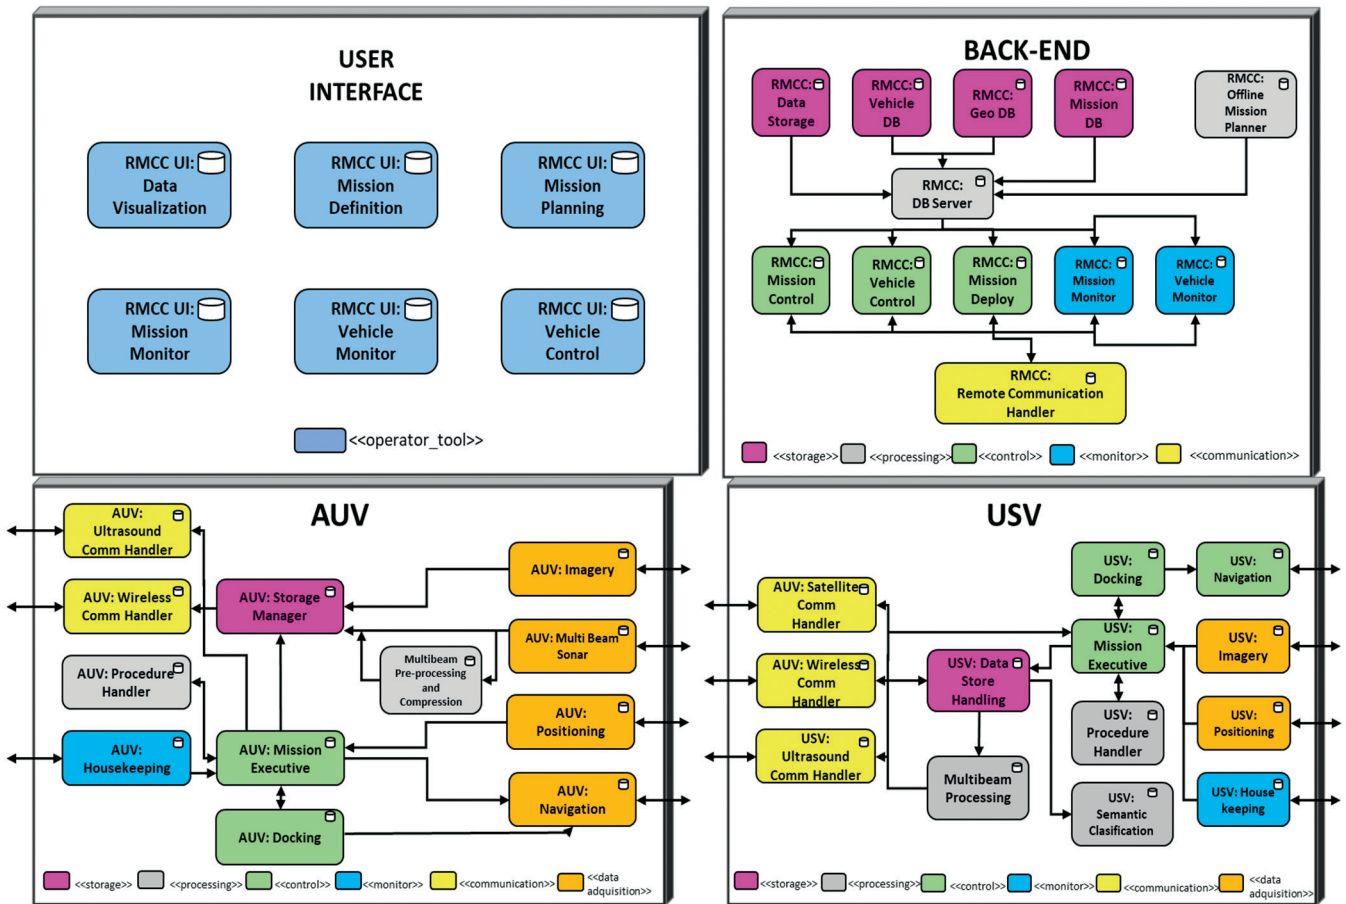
USER INTERFACE

RMCC UI: Data Visualization

RMCC UI: Mission Definition

RMCC UI: Mission Planning

RMCC UI: Mission Monitor

RMCC UI: Vehicle Monitor

RMCC UI: Vehicle Control

<<operator_tool>>

BACK-END

RMCC: Data Storage

RMCC: Vehicle DB

RMCC: Geo DB

RMCC: Mission DB

RMCC: Offline Mission Planner

RMCC: DB Server

RMCC: Mission Control

RMCC: Vehicle Control

RMCC: Mission Deploy

RMCC: Mission Monitor

RMCC: Vehicle Monitor

RMCC: Remote Communication Handler

<<storage>> <<processing>> <<control>> <<monitor>> <<communication>>

AUV

AUV: Ultrasound Comm Handler

AUV: Wireless Comm Handler

AUV: Procedure Handler

AUV: Housekeeping

AUV: Storage Manager

AUV: Mission Executive

AUV: Docking

Multibeam Pre-processing and Compression

AUV: Imagery

AUV: Multi Beam Sonar

AUV: Positioning

AUV: Navigation

<<storage>> <<processing>> <<control>> <<monitor>> <<communication>> <<data adquisition>>

USV

AUV: Satellite Comm Handler

AUV: Wireless Comm Handler

USV: Ultrasound Comm Handler

USV: Data Store Handling

Multibeam Processing

USV: Docking

USV: Navigation

USV: Mission Executive

USV: Procedure Handler

USV: Semantic Clasification

USV: Imagery

USV: Positioning

USV: House keeping

<<storage>> <<processing>> <<control>> <<monitor>> <<communication>> <<data adquisition>>